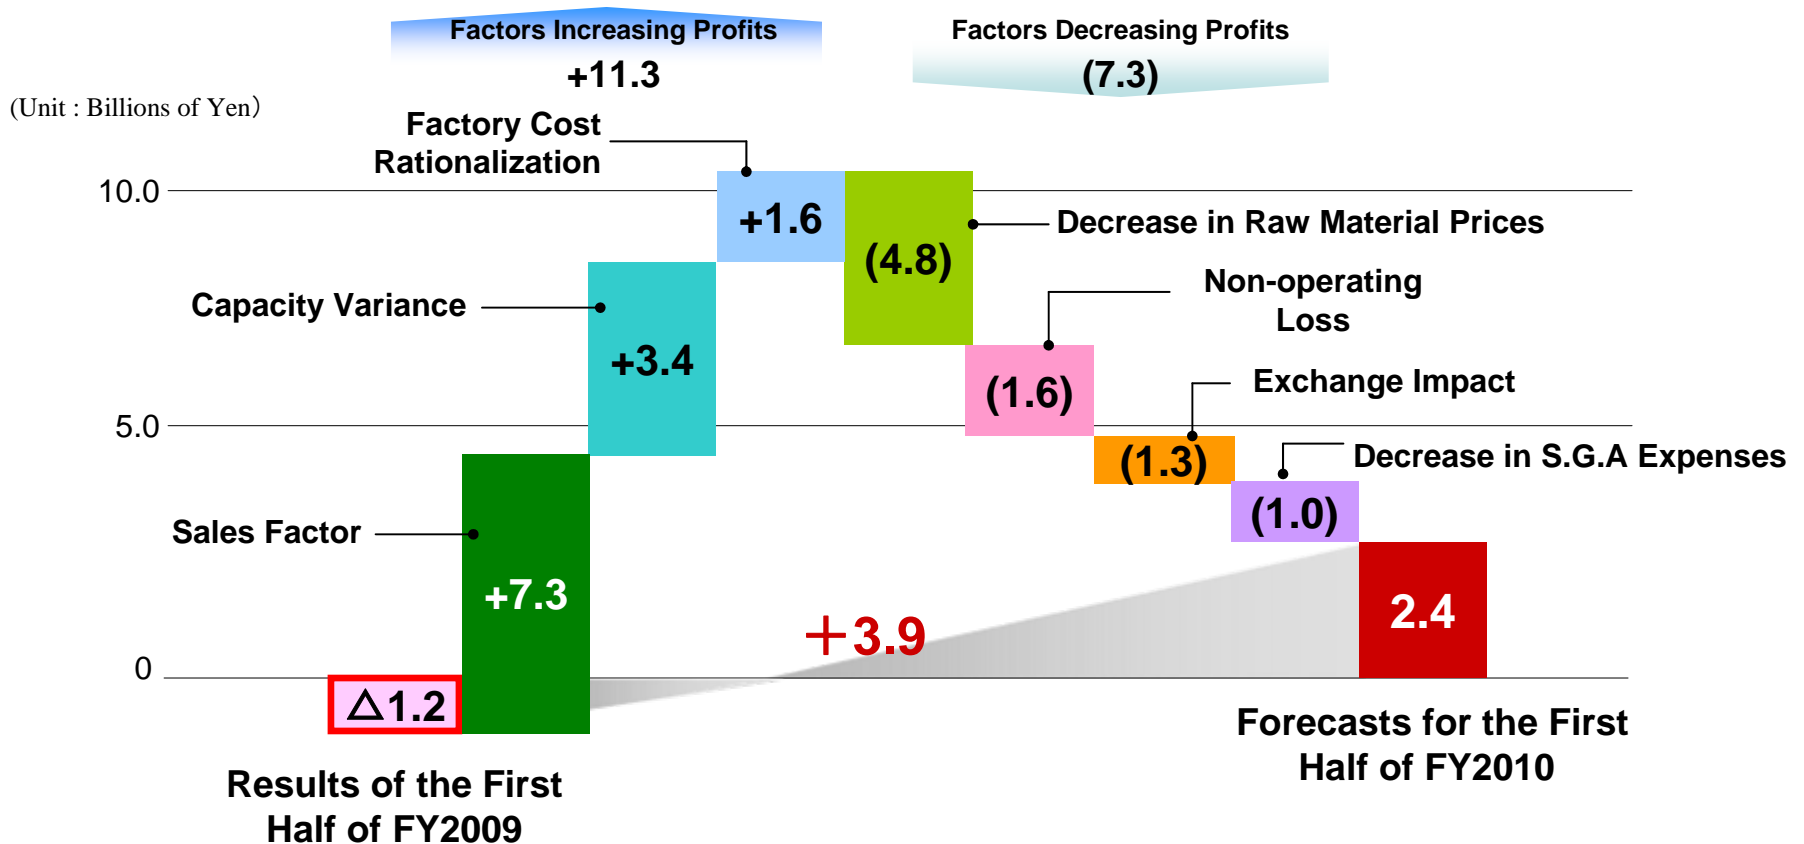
Factors Increasing Profits
+11.3

Factors Decreasing Profits
(7.3)

(Unit : Billions of Yen)

Factory Cost Rationalization

10.0

5.0

0

+1.6

(4.8)

Decrease in Raw Material Prices

Non-operating Loss

Capacity Variance

+3.4

(1.6)

Exchange Impact

(1.3)

Decrease in S.G.A Expenses

(1.0)

Sales Factor

+7.3

+3.9

2.4

△1.2

Forecasts for the First Half of FY2010

Results of the First Half of FY2009